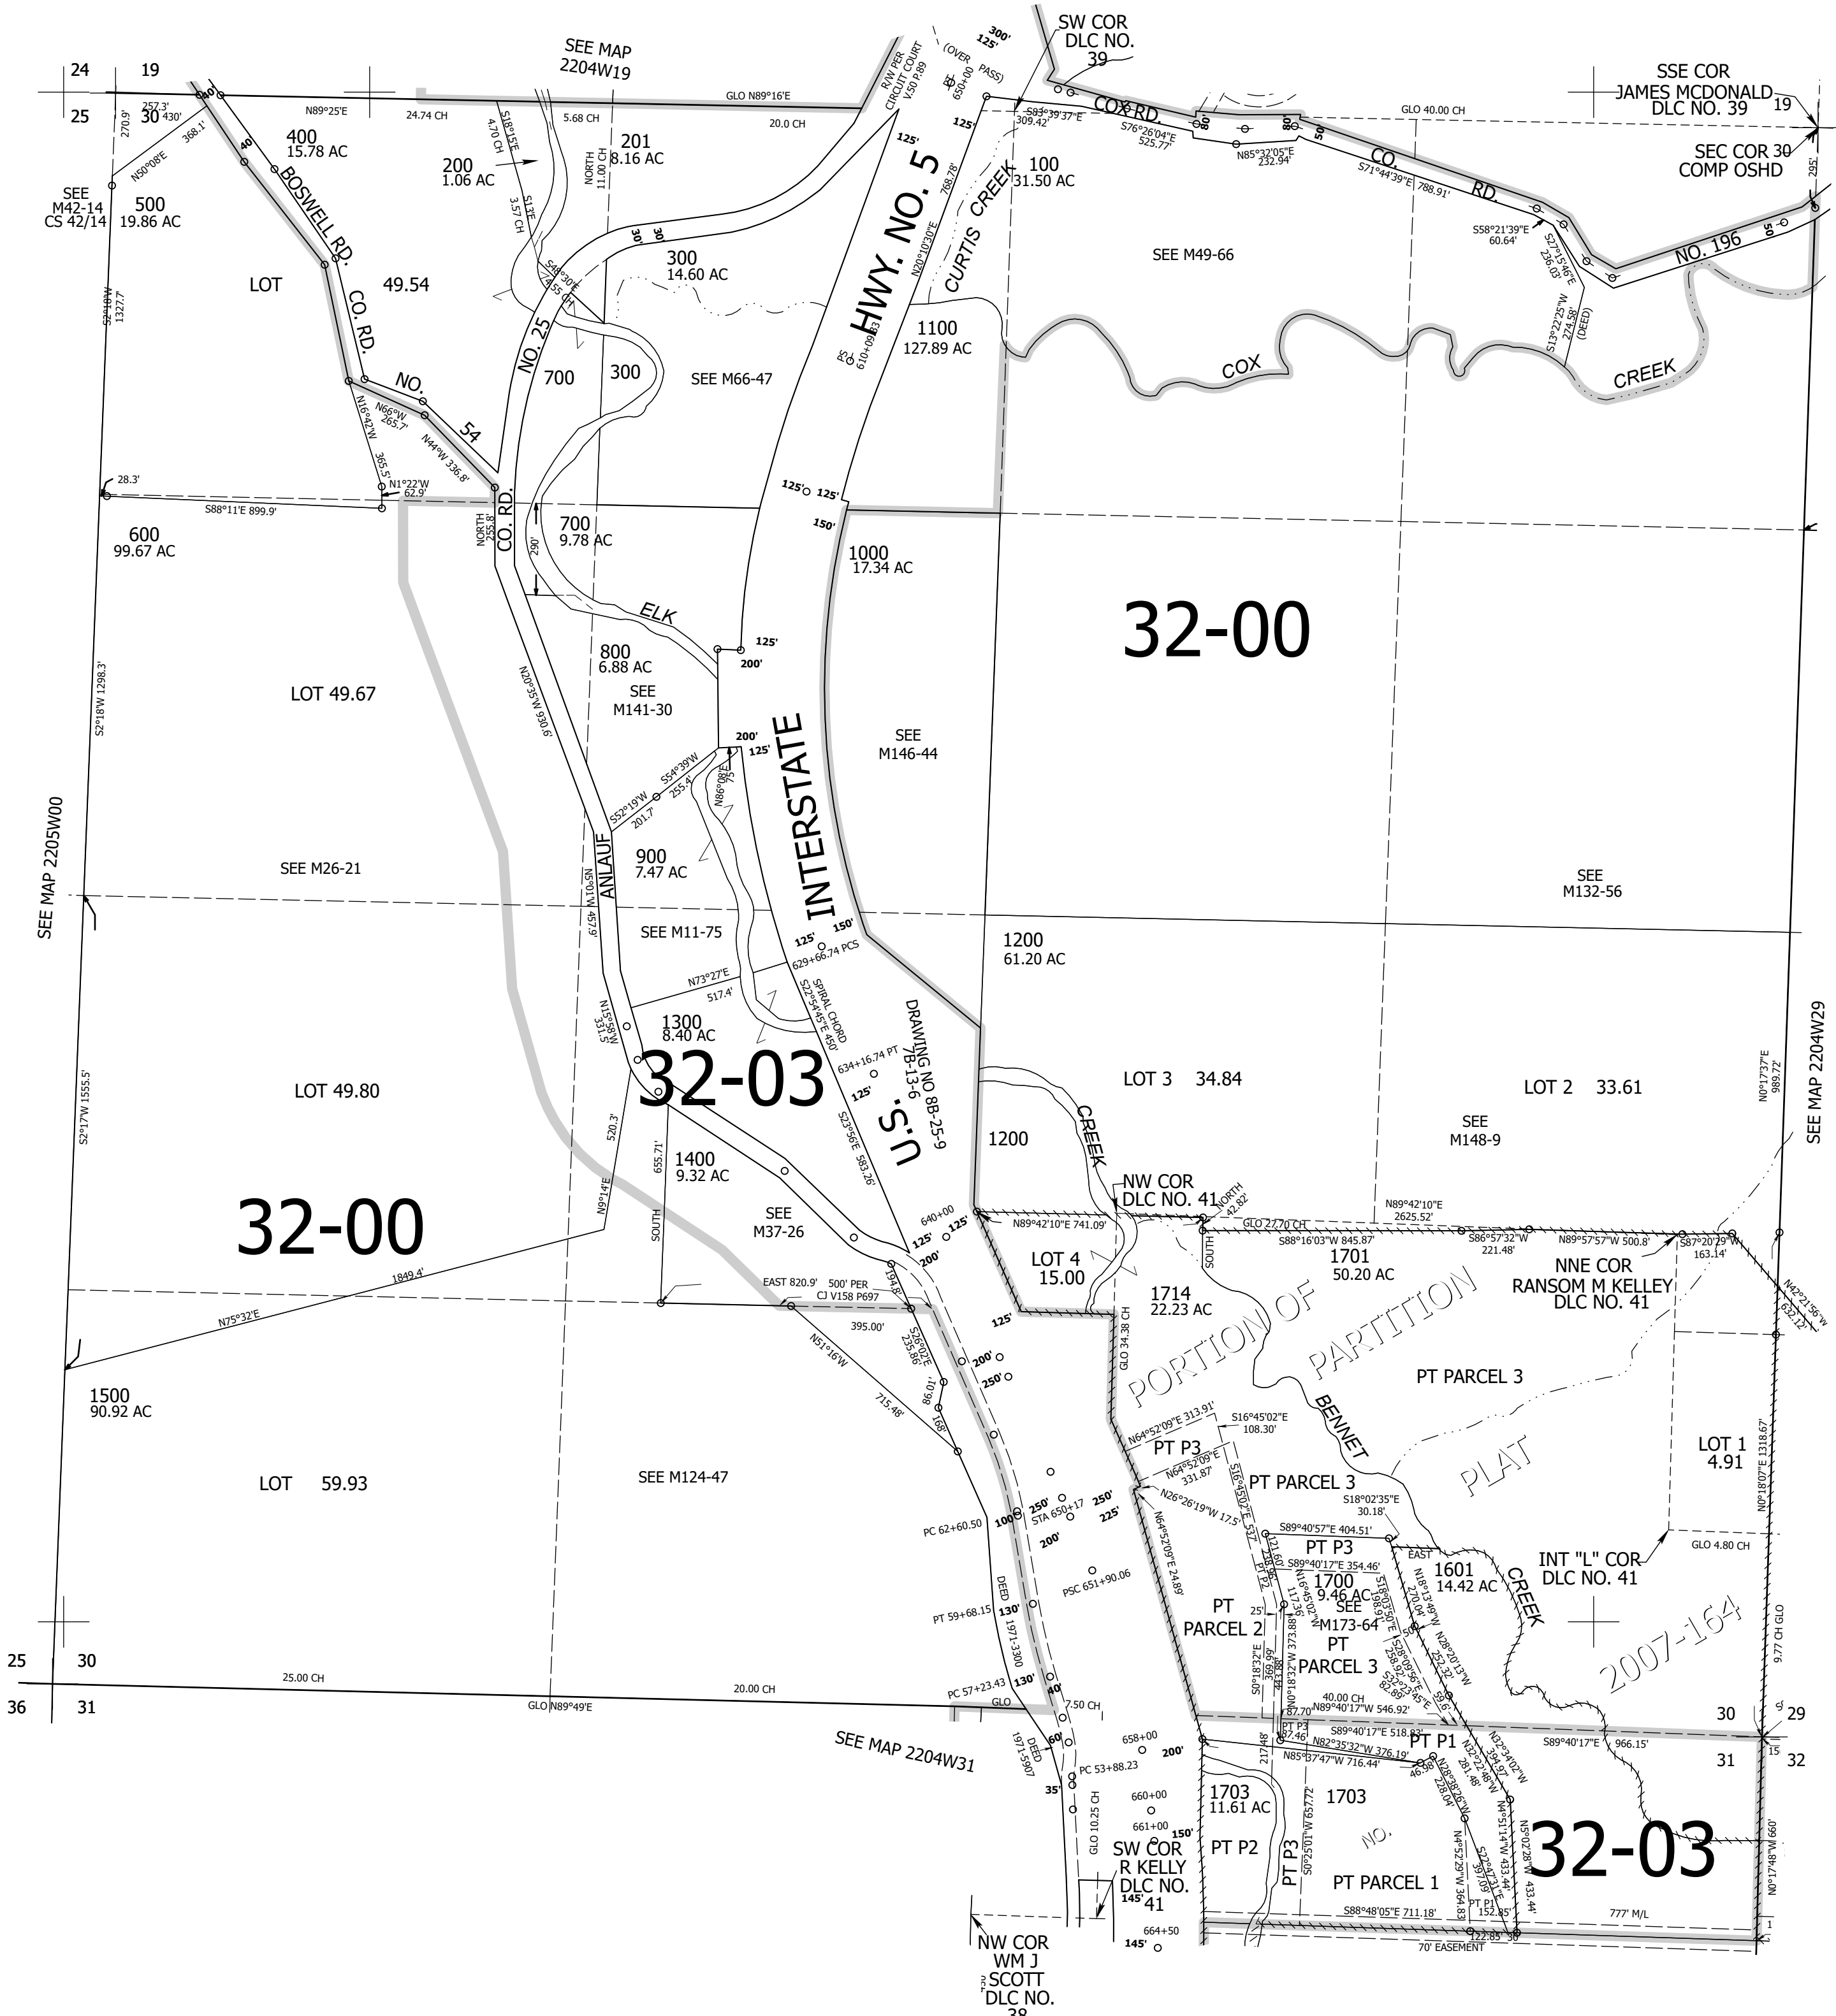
24 19
25 30
SEE MAP
2204W19
SW COR
DLC NO.
39
SSE COR
JAMES MCDONALD
DLC NO. 39
19
SEC COR 30
COMP OSHD

257.3' 430' 368.1'
270.9'
N50°08'E
N89°25'E
24.74 CH
GLO N89°16'E
5.68 CH
20.0 CH
R/W PER CIRCUIT COURT V50 P89
(OVER PASS)
300' 125'
650+00
125'
309.42'
S83°39'37"E
COX RD.
S76°26'04"E 525.77'
N85°32'05"E 232.94'
S71°44'39"E 788.91'
GLO 40.00 CH
CO. RD.
NO. 196
S58°21'39"E 60.64'
S27°15'46"E 236.03'
S13°22'25"W 274.58' (DEED)
295'

SEE
M42-14
CS 42/14
500
19.86 AC
400
15.78 AC
BOSWELL RD.
CO. RD.
NO. 54
200
1.06 AC
S18°15'E 4.70 CH
S1°E 3.57 CH
NORTH 11.00 CH
201
8.16 AC
300
14.60 AC
S48°30'E 155'
HWY. NO. 5
N20°10'30"E 768.78'
CURTIS CREEK
100
31.50 AC
SEE M49-66
LOT 49.54
S2°18'W 1327.7'
NO. 25
700
300
SEE M66-47
PS 610+09.83
1100
127.89 AC
COX
CREEK
N16°42'W 365.5'
N66°W 265.7'
N44°W 336.8'
28.3'
N1°22'W 62.9'
S88°11'E 899.9'
125' 125' 150'
600
99.67 AC
NORTH 255.8'
CO. RD.
290'
700
9.78 AC
1000
17.34 AC
32-00
ELK
125'
200'
800
6.88 AC
SEE
M141-30
LOT 49.67
S2°18'W 1298.3'
N20°35'W 930.6'
200'
125'
INTERSTATE
SEE
M146-44
S52°19'W 201.7'
S54°39'W 255.4'
N86°08'E 75'
SEE MAP 2205W00
ANLAUF
900
7.47 AC
SEE M26-21
SEE M11-75
N15°01'W 457.9'
150'
125'
629+66.74 PCS
SPIRAL CHORD S22°54'45"E 450'
1200
61.20 AC
SEE
M132-56
N73°27'E 517.4'
N15°58'W 331.5'
1300
8.40 AC
32-03
634+16.74 PT
DRAWING NO 8B-25-9 7B-13-6
U.S.
LOT 49.80
S2°17'W 1555.5'
LOT 3 34.84
LOT 2 33.61
SEE
M148-9
N0°17'37"E 989.72'
SEE MAP 2204W29
520.3'
655.71'
1400
9.32 AC
SEE
M37-26
S23°56'E 583.26'
125'
1200
CREEK
NW COR
DLC NO. 41
NORTH 42.82'
32-00
N9°14'E
SOUTH
640+00
125'
125'
200'
N89°42'10"E 741.09'
GLO 27.70 CH
N89°42'10"E 2625.52'
S88°16'03"W 845.87'
S86°57'32"W 221.48'
N89°57'57"W 500.8'
S87°20'29"W 163.14'
1849.4'
EAST 820.9'
500' PER CJ V158 P697
194.8'
LOT 4
15.00
SOUTH
1714
22.23 AC
1701
50.20 AC
NNE COR
RANSOM M KELLEY
DLC NO. 41
N42°21'56"W 632.12'
N75°32'E
395.00'
N51°16'W
S26°02'E 235.86'
125'
200'
250'
GLO 34.38 CH
PORTION OF PARTITION PLAT
1500
90.92 AC
715.48'
86.01'
168'
PT PARCEL 3
BENNET
N64°52'09"E 313.91'
S16°45'02"E 108.30'
PT P3
N64°52'09"E 331.87'
PT PARCEL 3
LOT 1
4.91
N0°18'07"E 1318.67'
LOT 59.93
SEE M124-47
PC 62+60.50
100
250'
STA 650+17
250'
225'
200'
N26°26'19"W 17.5'
S16°45'02"E 53'
N64°52'09"E 24.89'
S18°02'35"E 30.18'
S89°40'57"E 404.51'
PT P3
EAST
1601
14.42 AC
CREEK
INT "L" COR
DLC NO. 41
GLO 4.80 CH
PSC 651+90.06
121.60
1700
9.46 AC
S89°40'17"E 354.46'
SEE
M173-64
PT
PARCEL 3
N16°45'02"W 117.36'
25'
PT P2
PT
PARCEL 2
N0°18'32"W 373.88'
2007-164
9.77 CH GLO
DEED 1971-3300
PT 59+68.15
130'
130'
25 30
36 31
25.00 CH
20.00 CH
GLO N89°49'E
PC 57+23.43
GLO
7.50 CH
40'
60'
S0°18'32"E 369.99'
N0°18'32"E 443.88'
40.00 CH
N89°40'17"W 546.92'
87.70
PT P3 87.46
S89°40'17"E 518.83'
N82°35'32"W 376.19'
PT P1
S89°40'17"E 966.15'
30 29
31 32
15
SEE MAP 2204W31
DEED 1971-5907
35'
PC 53+88.23
658+00
200'
660+00
661+00
217.48
N85°37'47"W 716.44'
46.98
1703
11.61 AC
1703
S0°25'01"W 657.72'
PT P2
PT P3
NO.
PT PARCEL 1
N26°36'26"W 228.04'
N32°22'48"W 281.48'
N32°34'02"W 394.97'
N4°51'14"W 433.44'
N5°02'28"W 433.44'
N4°52'29"W 364.83
S4°52'29"E 397.09
32-03
N0°17'48"W 660'
GLO 10.25 CH
150'
SW COR
R KELLY
DLC NO.
41
145'
664+50
145'
S88°48'05"E 711.18'
PT P1 152.85'
122.85'
777' M/L
70' EASEMENT
1
NW COR
WM J
SCOTT
DLC NO.
38